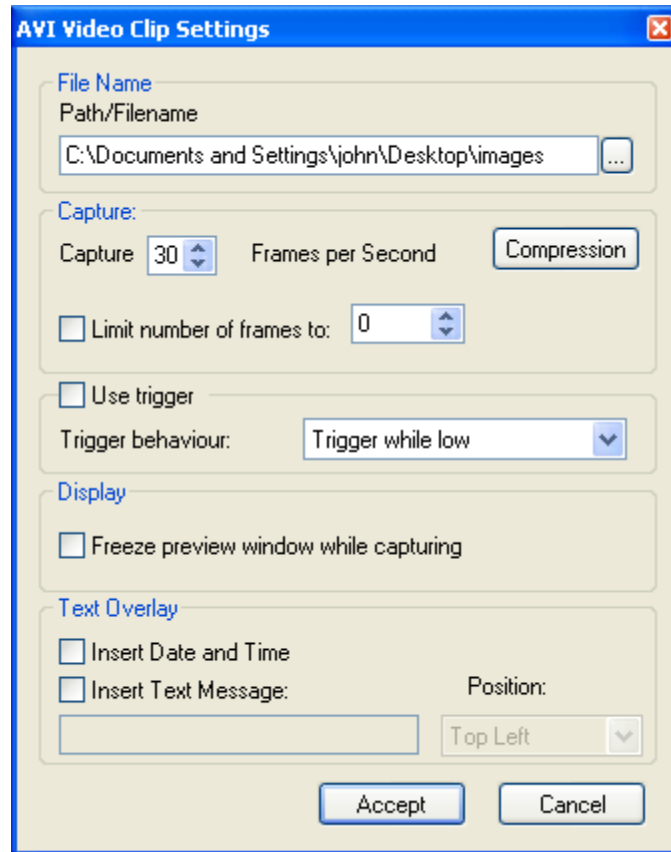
AVI Video Clip Settings

File Name
Path/Filename
C:\Documents and Settings\john\Desktop\images ...

Capture:
Capture 30 Frames per Second Compression

Limit number of frames to: 0

Use trigger
Trigger behaviour: Trigger while low

Display
Freeze preview window while capturing

Text Overlay
Insert Date and Time
Insert Text Message: Position:
Top Left

Accept Cancel